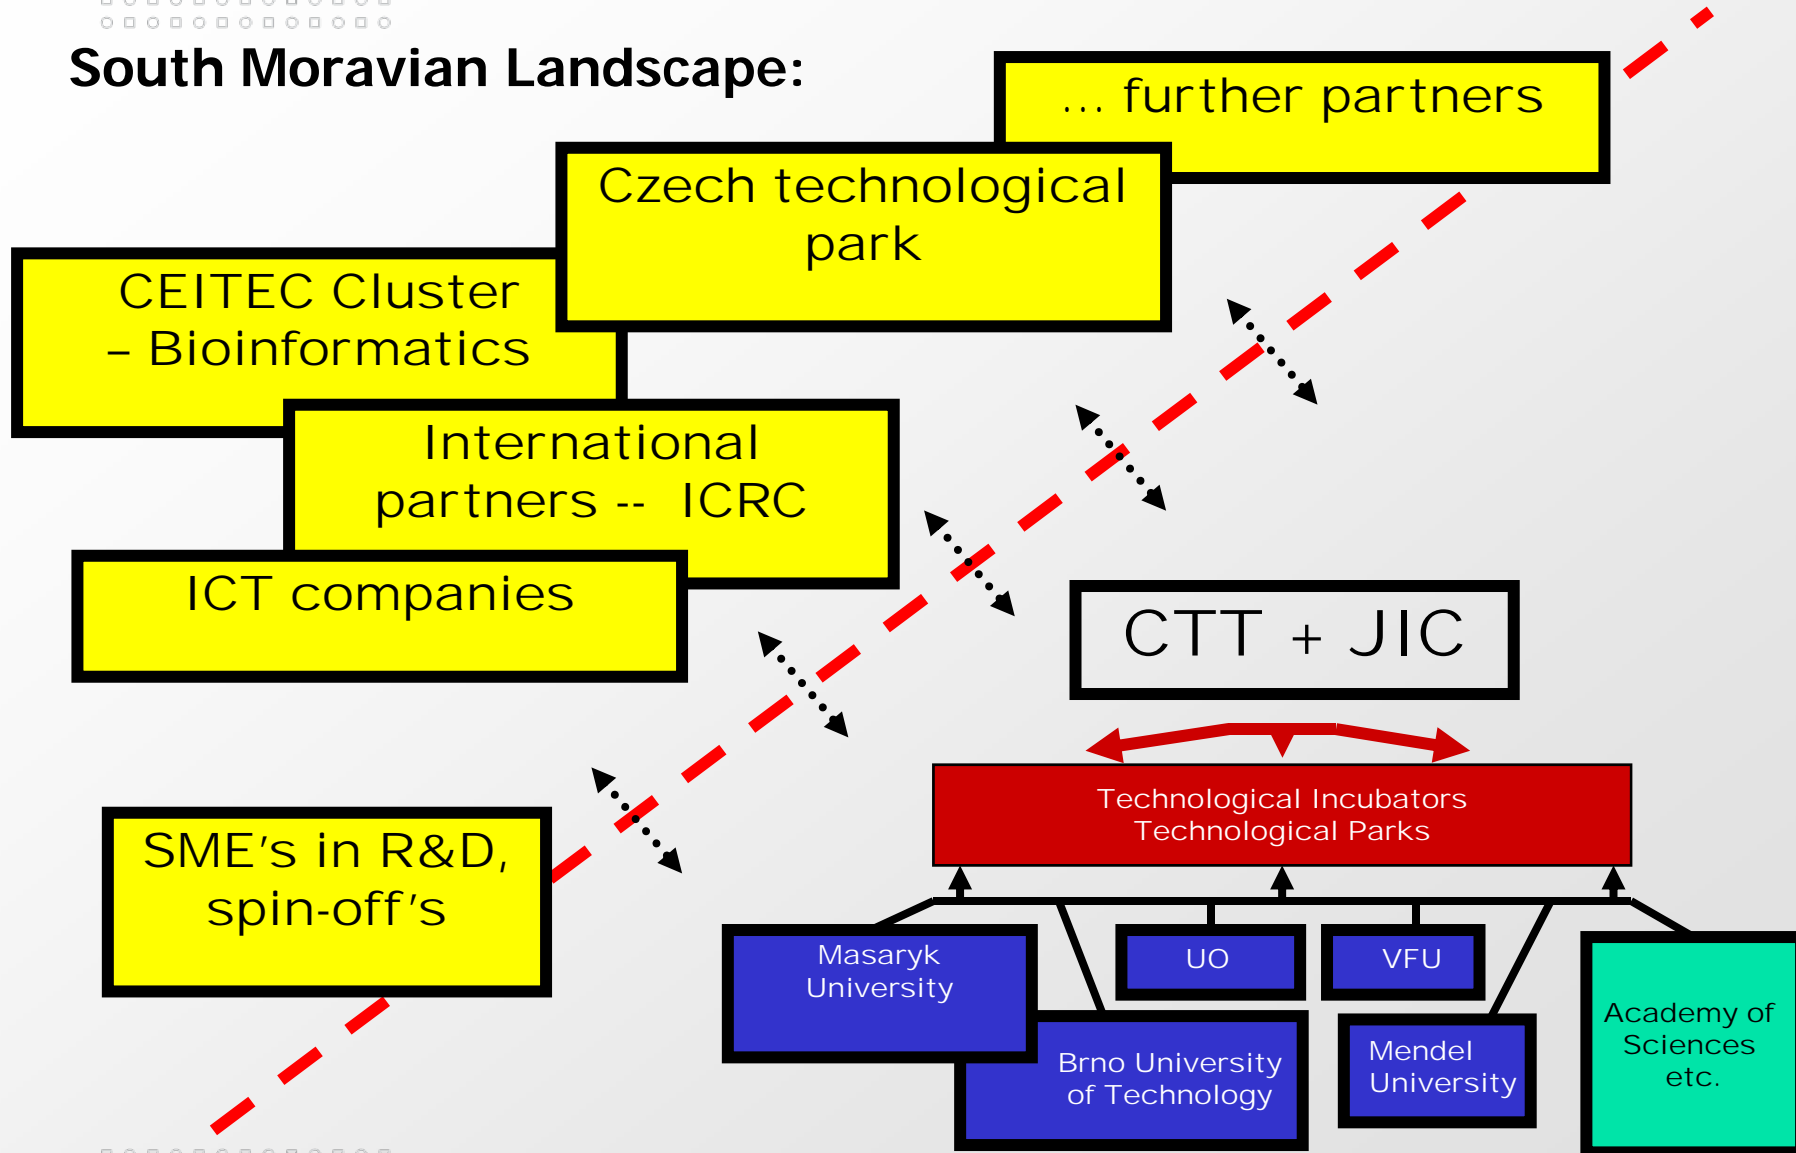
South Moravian Landscape:

… further partners

Czech technological park

CEITEC Cluster – Bioinformatics

International partners -- ICRC

ICT companies

CTT + JIC

Technological Incubators
Technological Parks

SME's in R&D, spin-off's

Masaryk University

UO

VFU

Brno University of Technology

Mendel University

Academy of Sciences etc.